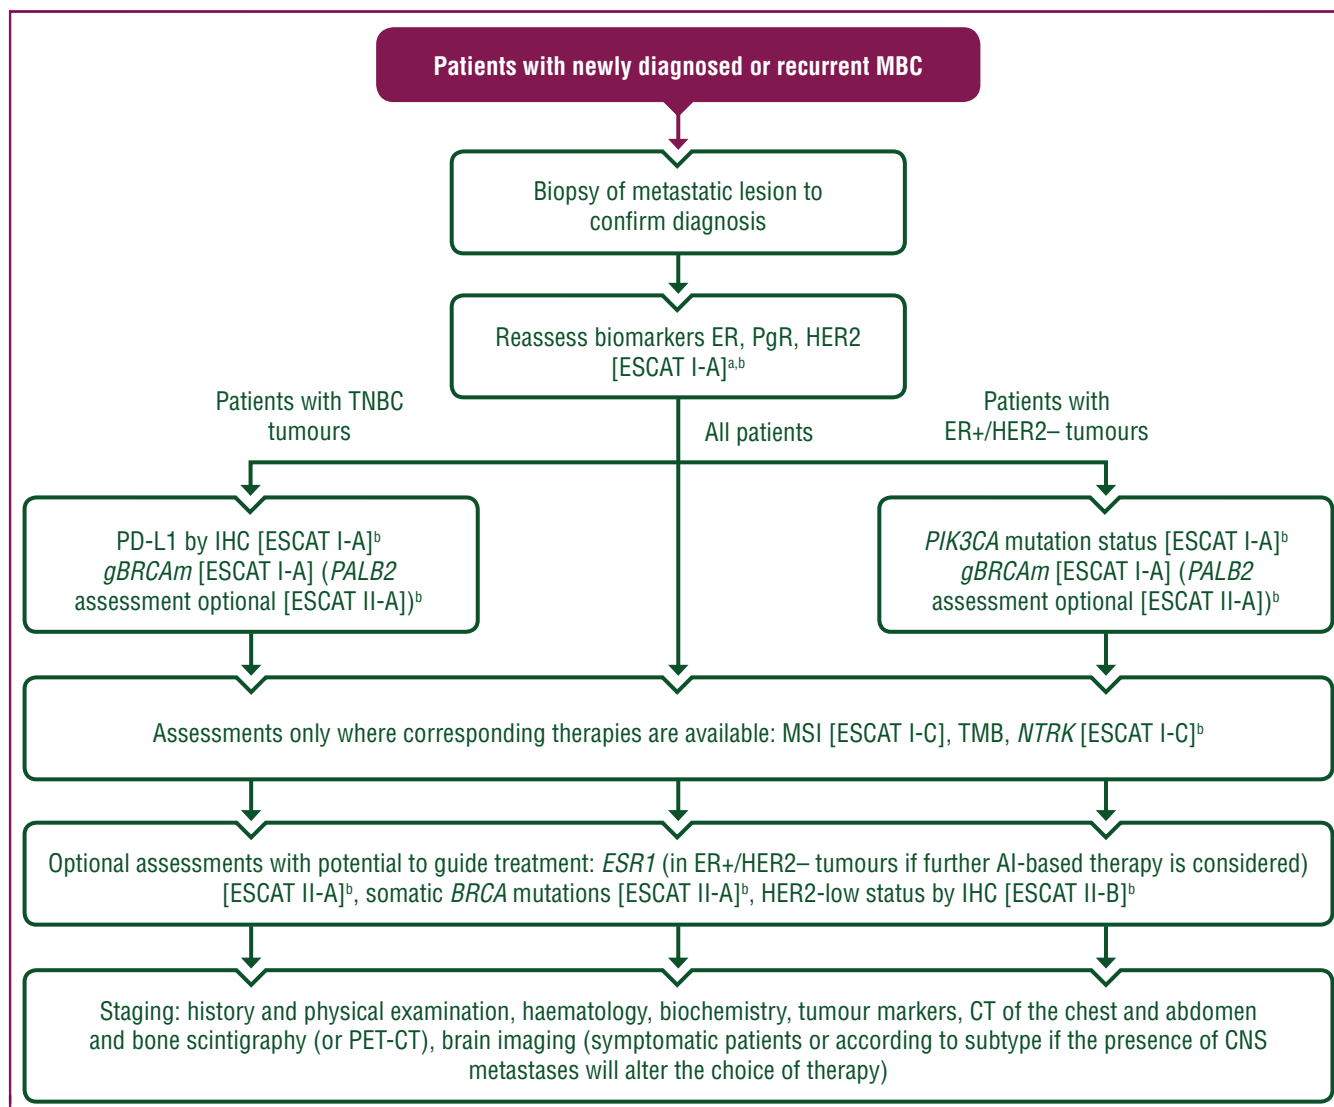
Patients with newly diagnosed or recurrent MBC

Biopsy of metastatic lesion to confirm diagnosis

Reassess biomarkers ER, PgR, HER2 [ESCAT I-A]$^{a,b}$

Patients with TNBC tumours

All patients

Patients with ER+/HER2– tumours

PD-L1 by IHC [ESCAT I-A]$^{b}$ *gBRCAm* [ESCAT I-A] (*PALB2* assessment optional [ESCAT II-A])$^{b}$

*PIK3CA* mutation status [ESCAT I-A]$^{b}$ *gBRCAm* [ESCAT I-A] (*PALB2* assessment optional [ESCAT II-A])$^{b}$

Assessments only where corresponding therapies are available: MSI [ESCAT I-C], TMB, *NTRK* [ESCAT I-C]$^{b}$

Optional assessments with potential to guide treatment: *ESR1* (in ER+/HER2– tumours if further AI-based therapy is considered) [ESCAT II-A]$^{b}$, somatic *BRCA* mutations [ESCAT II-A]$^{b}$, HER2-low status by IHC [ESCAT II-B]$^{b}$

Staging: history and physical examination, haematology, biochemistry, tumour markers, CT of the chest and abdomen and bone scintigraphy (or PET-CT), brain imaging (symptomatic patients or according to subtype if the presence of CNS metastases will alter the choice of therapy)